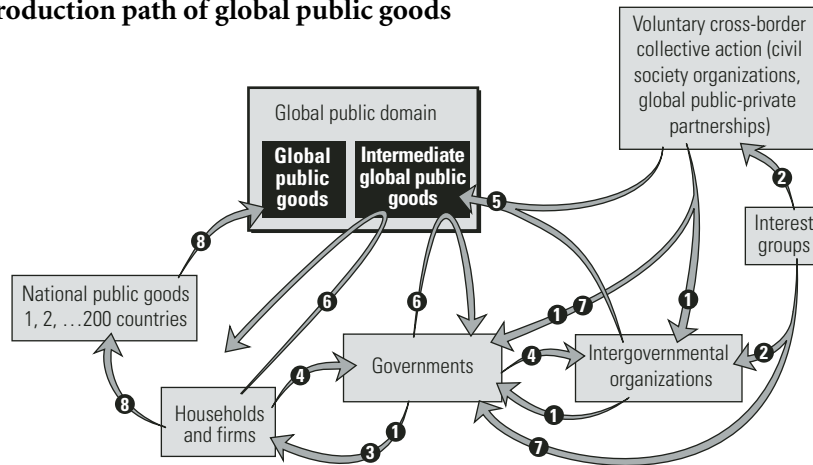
roduction path of global public goods

Voluntary cross-border collective action (civil society organizations, global public-private partnerships)

Global public domain

Global public goods

Intermediate global public goods

2

Interest groups

5

8

National public goods 1, 2, …200 countries

6

6

1

7

1

Governments

4

Intergovernmental organizations

2

4

Households and firms

8

1

1

3

7